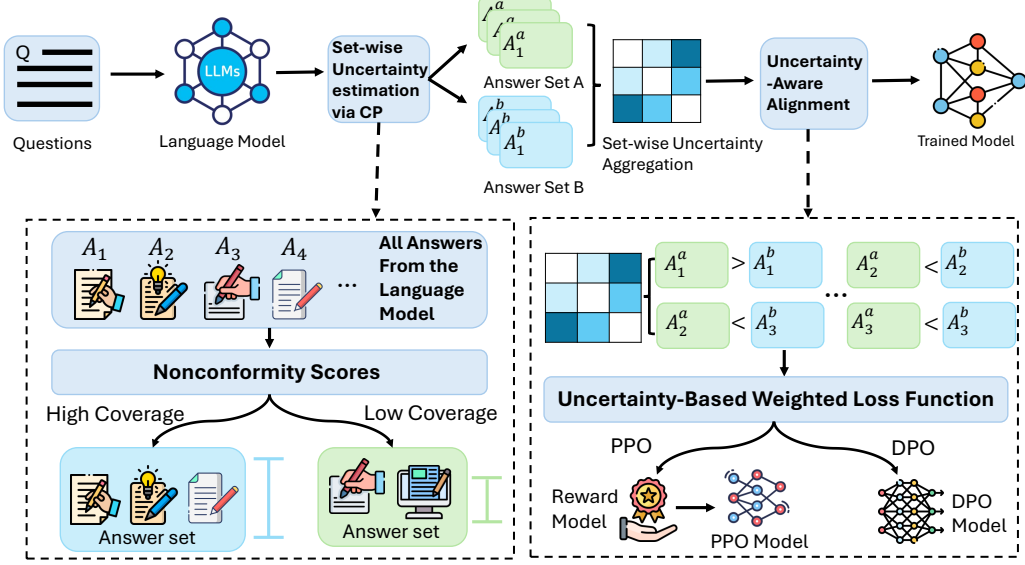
Q

Questions

LLMs

Language Model

Set-wise Uncertainty estimation via CP

$A_1^a$

Answer Set A

$A_1^b$

Answer Set B

Set-wise Uncertainty Aggregation

Uncertainty -Aware Alignment

Trained Model

$A_1$ $A_2$ $A_3$ $A_4$ ...

All Answers From the Language Model

Nonconformity Scores

High Coverage

Low Coverage

Answer set

Answer set

$A_1^a$ > $A_1^b$

$A_2^a$ < $A_2^b$

...

$A_2^a$ < $A_3^b$

$A_3^a$ < $A_3^b$

Uncertainty-Based Weighted Loss Function

PPO

DPO

Reward Model

PPO Model

DPO Model